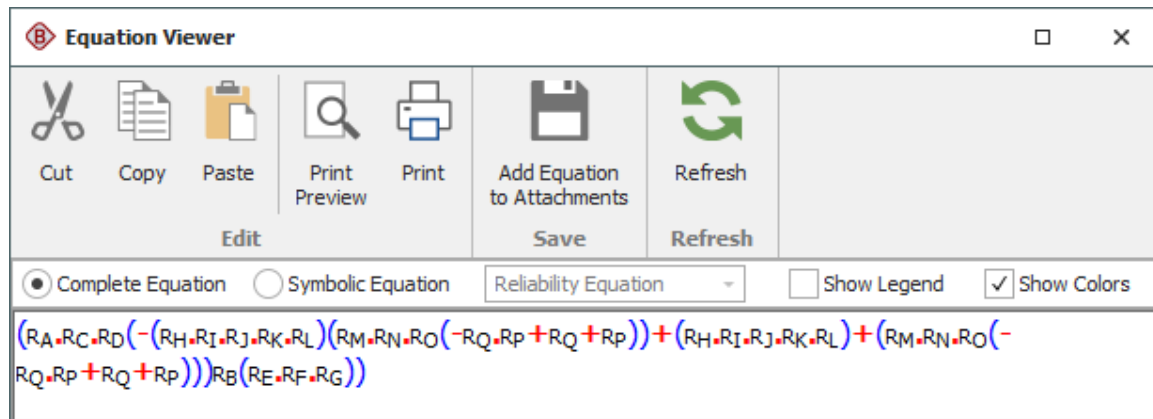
Equation Viewer

Cut Copy Paste
Edit

Print Preview Print

Add Equation to Attachments
Save

Refresh
Refresh

Complete Equation Symbolic Equation Reliability Equation Show Legend Show Colors

$(R_A \cdot R_C \cdot R_D(-(R_H \cdot R_I \cdot R_J \cdot R_K \cdot R_L)(R_M \cdot R_N \cdot R_O(-R_Q \cdot R_P + R_Q + R_P)) + (R_H \cdot R_I \cdot R_J \cdot R_K \cdot R_L) + (R_M \cdot R_N \cdot R_O(-R_Q \cdot R_P + R_Q + R_P)))R_B(R_E \cdot R_F \cdot R_G))$